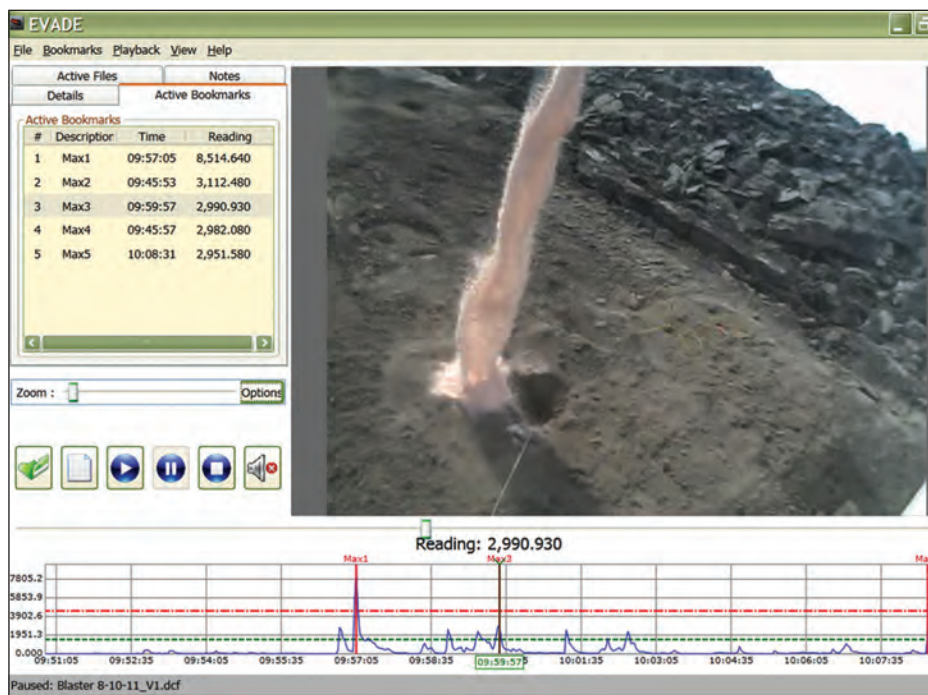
EVADE

File Bookmarks Playback View Help

Active Files | Notes
Details | Active Bookmarks

Active Bookmarks

| # | Description | Time | Reading |
|---|---|---|---|
| 1 | Max1 | 09:57:05 | 8,514.640 |
| 2 | Max2 | 09:45:53 | 3,112.480 |
| 3 | Max3 | 09:59:57 | 2,990.930 |
| 4 | Max4 | 09:45:57 | 2,982.080 |
| 5 | Max5 | 10:08:31 | 2,951.580 |

Zoom : Options

Reading: 2,990.930

Max1 Max3 Ma

7805.2
5853.9
3902.6
1951.3
0.000

09:51:05 09:52:35 09:54:05 09:55:35 09:57:05 09:58:35 09:59:57 10:01:35 10:03:05 10:04:35 10:06:05 10:07:35

Paused: Blaster 8-10-11_V1.dcf